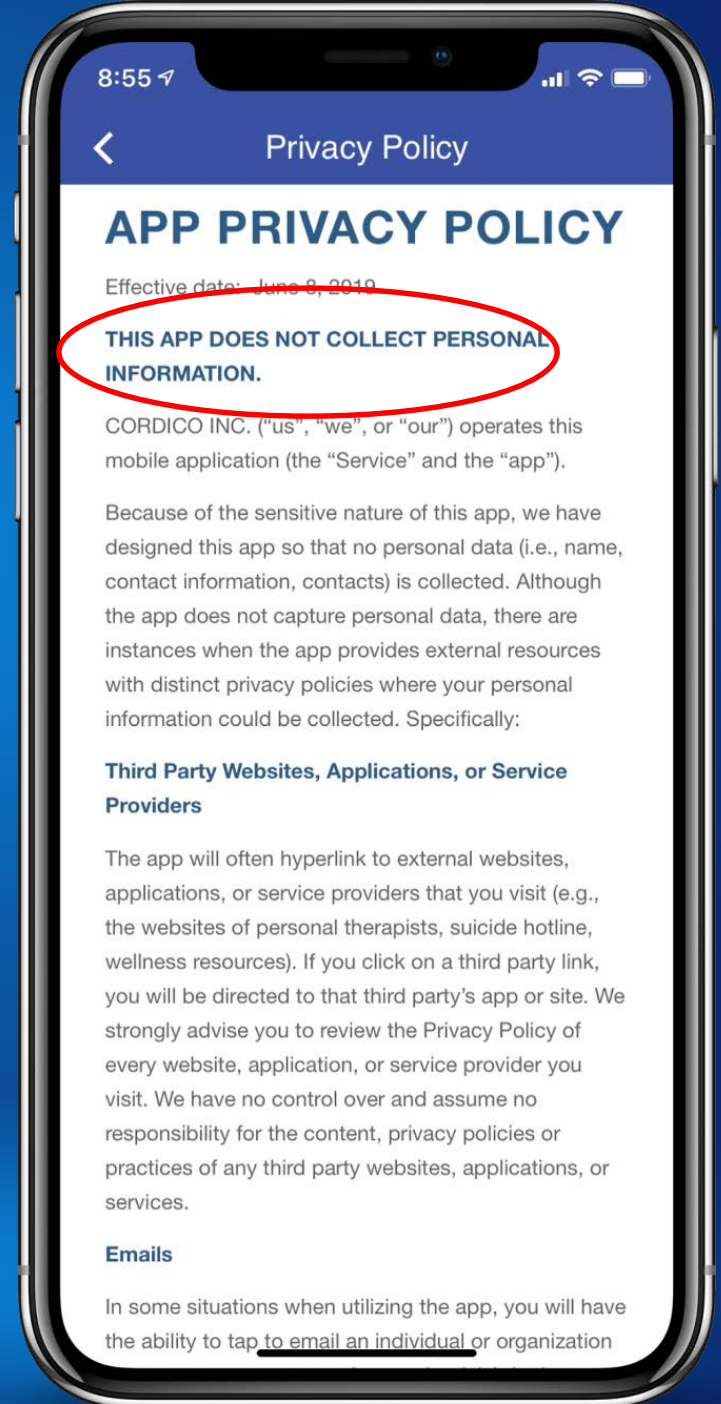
8:55

Privacy Policy

APP PRIVACY POLICY

Effective date: June 8, 2019

THIS APP DOES NOT COLLECT PERSONAL INFORMATION.

CORDICO INC. ("us", "we", or "our") operates this mobile application (the "Service" and the "app").

Because of the sensitive nature of this app, we have designed this app so that no personal data (i.e., name, contact information, contacts) is collected. Although the app does not capture personal data, there are instances when the app provides external resources with distinct privacy policies where your personal information could be collected. Specifically:

Third Party Websites, Applications, or Service Providers

The app will often hyperlink to external websites, applications, or service providers that you visit (e.g., the websites of personal therapists, suicide hotline, wellness resources). If you click on a third party link, you will be directed to that third party's app or site. We strongly advise you to review the Privacy Policy of every website, application, or service provider you visit. We have no control over and assume no responsibility for the content, privacy policies or practices of any third party websites, applications, or services.

Emails

In some situations when utilizing the app, you will have the ability to tap to email an individual or organization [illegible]